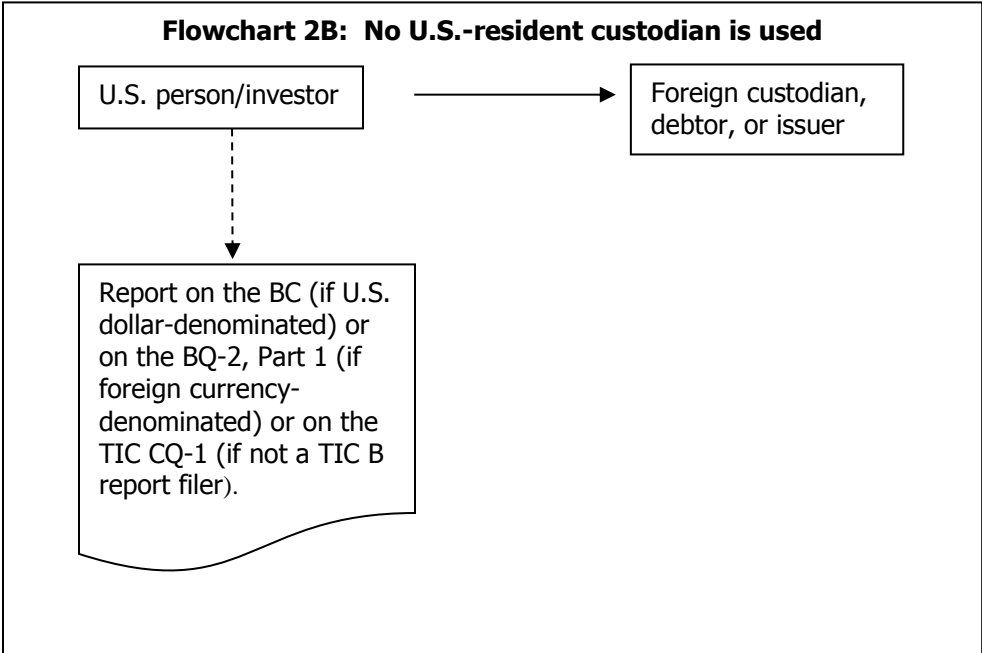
**Flowchart 2B: No U.S.-resident custodian is used**

U.S. person/investor

Foreign custodian, debtor, or issuer

Report on the BC (if U.S. dollar-denominated) or on the BQ-2, Part 1 (if foreign currency-denominated) or on the TIC CQ-1 (if not a TIC B report filer).